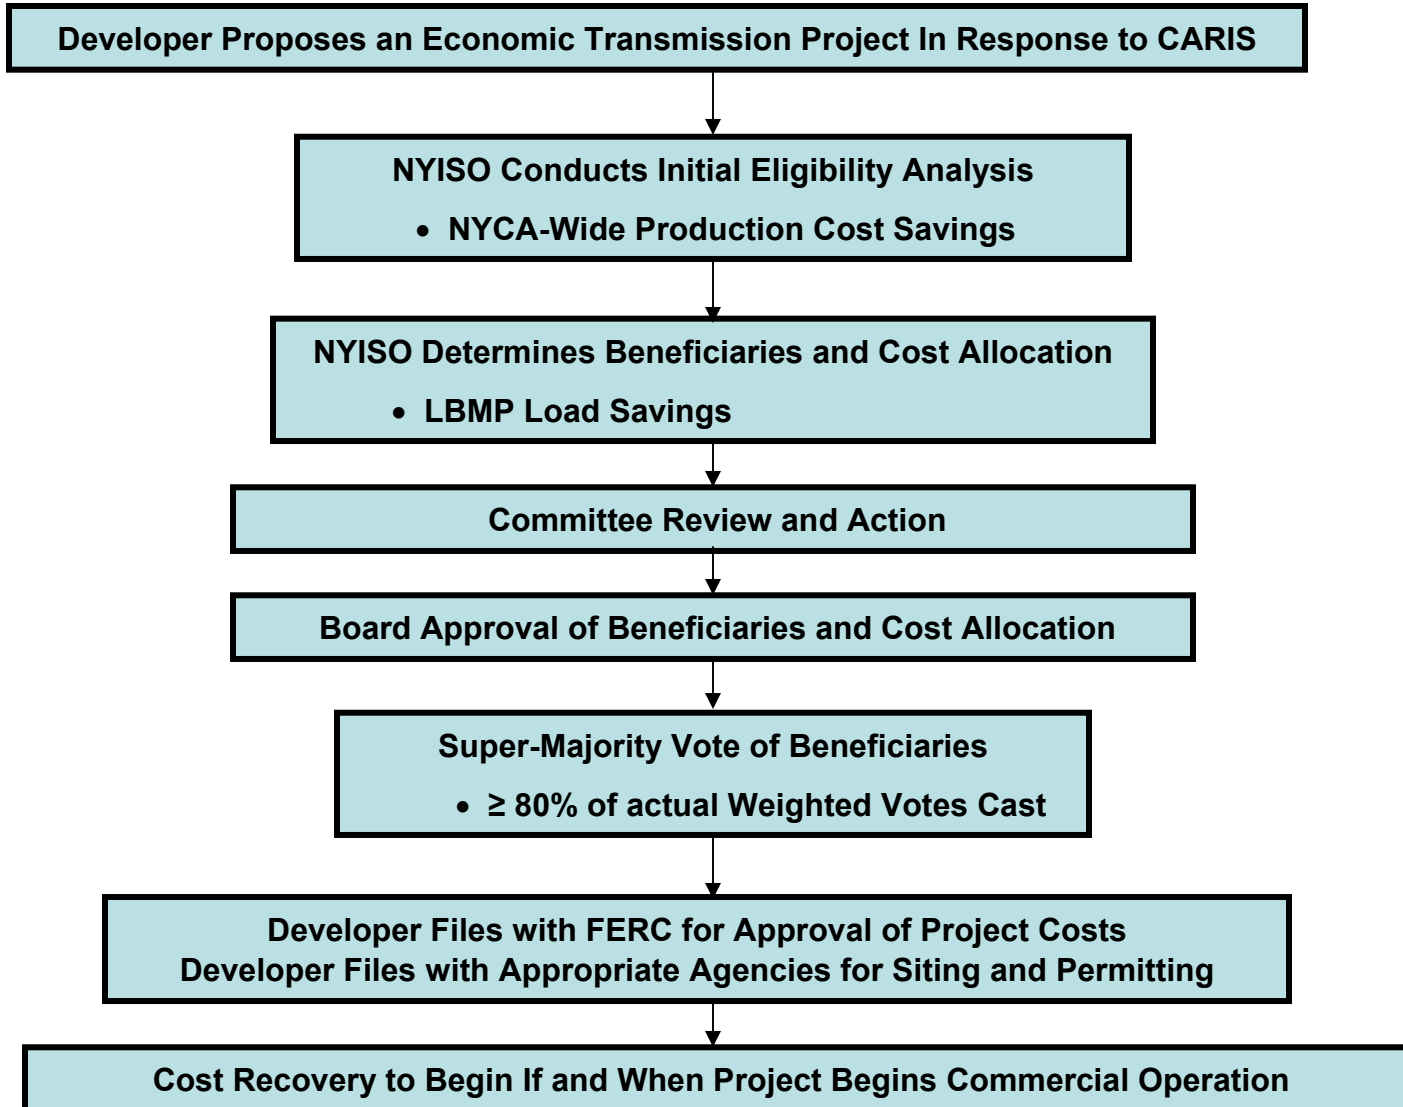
Developer Proposes an Economic Transmission Project In Response to CARIS

NYISO Conducts Initial Eligibility Analysis

• NYCA-Wide Production Cost Savings

NYISO Determines Beneficiaries and Cost Allocation

• LBMP Load Savings

Committee Review and Action

Board Approval of Beneficiaries and Cost Allocation

Super-Majority Vote of Beneficiaries

• $\geq$ 80% of actual Weighted Votes Cast

Developer Files with FERC for Approval of Project Costs
Developer Files with Appropriate Agencies for Siting and Permitting

Cost Recovery to Begin If and When Project Begins Commercial Operation